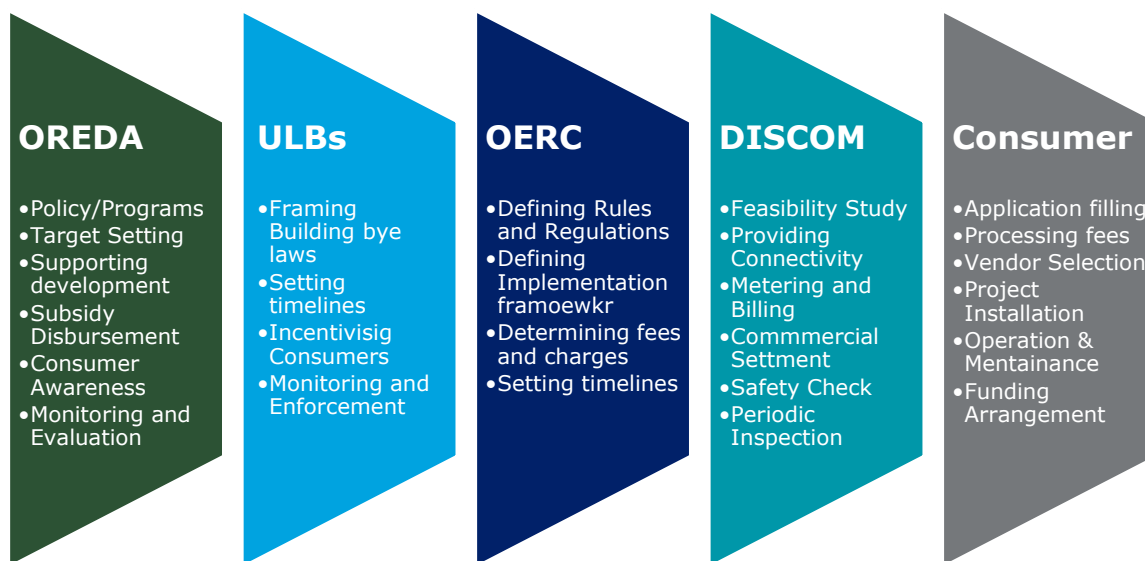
OREDA

•Policy/Programs
•Target Setting
•Supporting development
•Subsidy Disbursement
•Consumer Awareness
•Monitoring and Evaluation

ULBs

•Framing Building bye laws
•Setting timelines
•Incentivisig Consumers
•Monitoring and Enforcement

OERC

•Defining Rules and Regulations
•Defining Implementation framoewkr
•Determining fees and charges
•Setting timelines

DISCOM

•Feasibility Study
•Providing Connectivity
•Metering and Billing
•Commmercial Settment
•Safety Check
•Periodic Inspection

Consumer

•Application filling
•Processing fees
•Vendor Selection
•Project Installation
•Operation & Mentainance
•Funding Arrangement